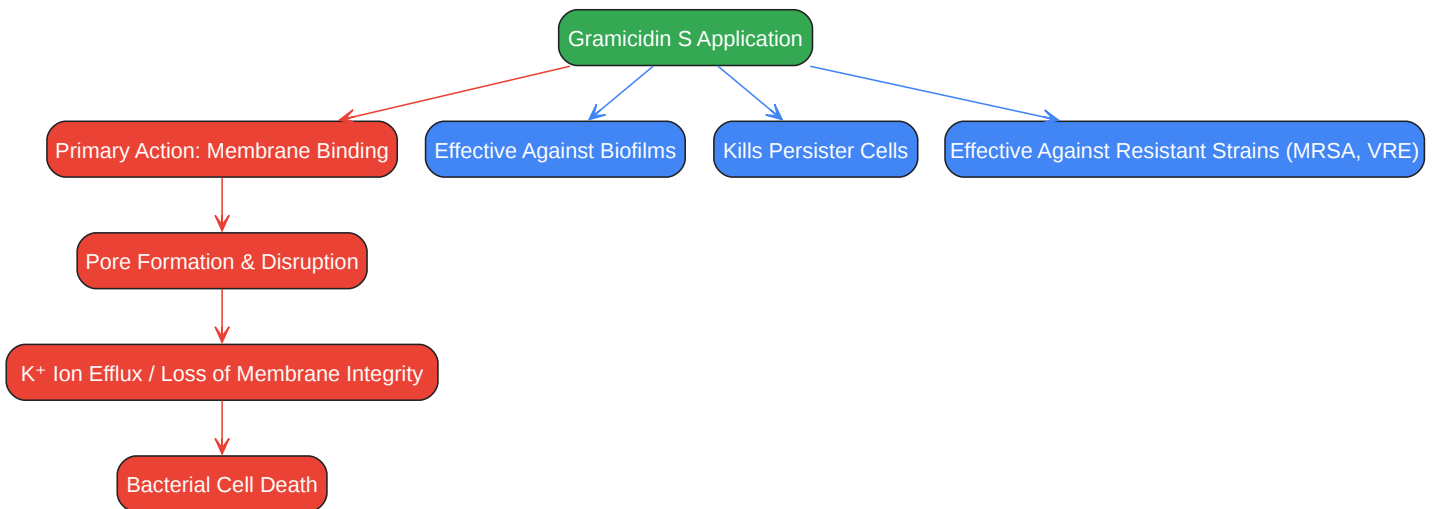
Gramicidin S Application

Primary Action: Membrane Binding

Effective Against Biofilms

Kills Persister Cells

Effective Against Resistant Strains (MRSA, VRE)

Pore Formation & Disruption

$K^+$ Ion Efflux / Loss of Membrane Integrity

Bacterial Cell Death